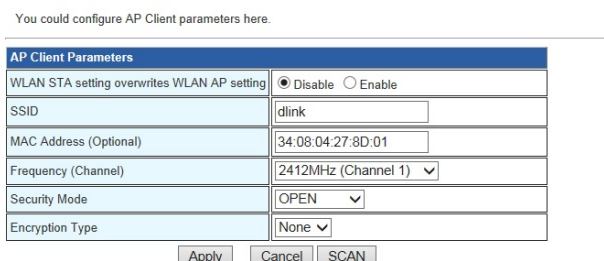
You could configure AP Client parameters here.

| AP Client Parameters | |
|---|---|
| WLAN STA setting overwrites WLAN AP setting | Disable Enable |
| SSID | dlink |
| MAC Address (Optional) | 34:08:04:27:8D:01 |
| Frequency (Channel) | 2412MHz (Channel 1) |
| Security Mode | OPEN |
| Encryption Type | None |

Apply Cancel SCAN